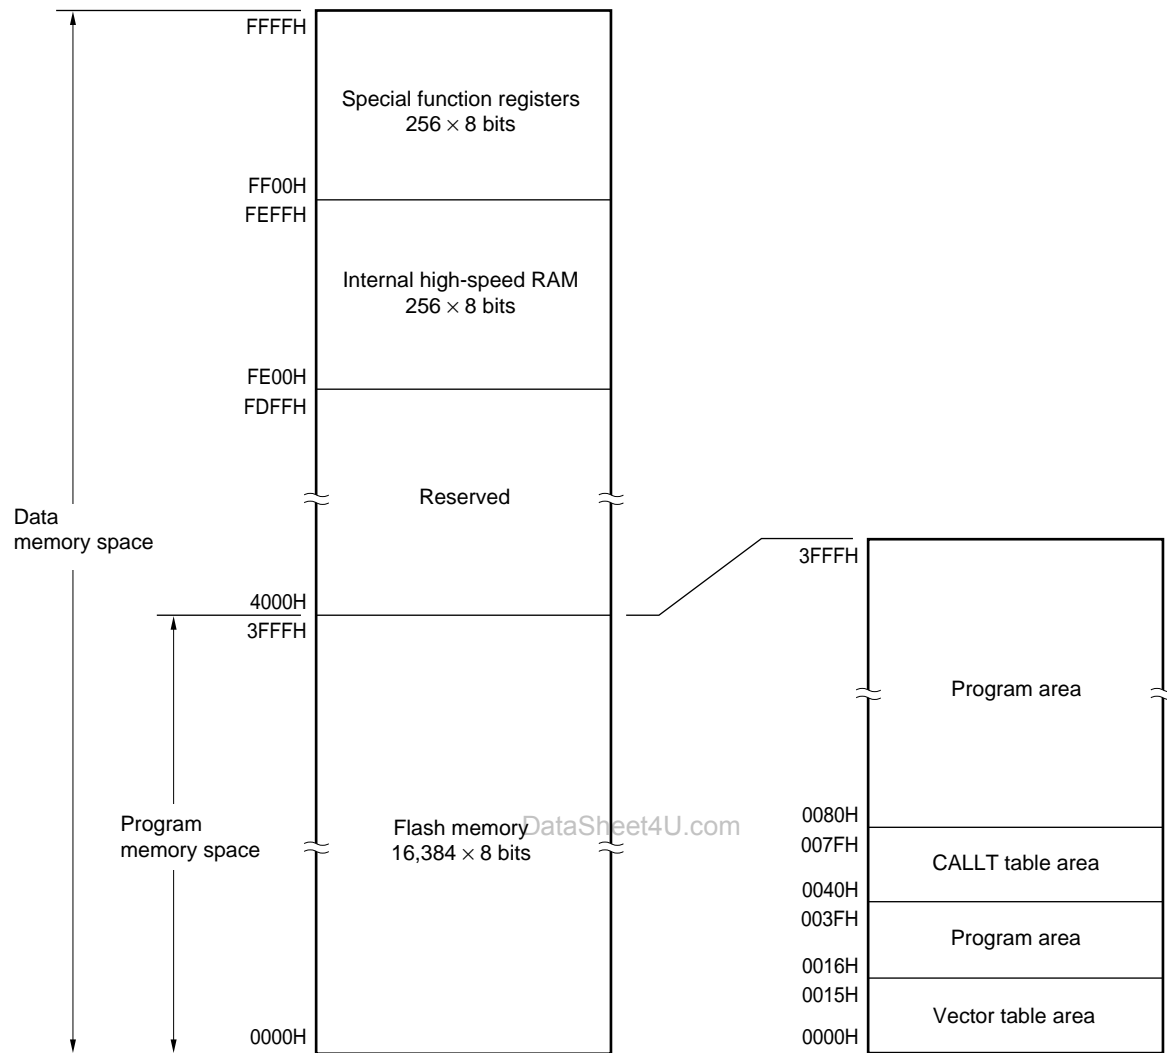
FFFFH

Special function registers
$256 \times 8$ bits

FF00H
FEFFH

Internal high-speed RAM
$256 \times 8$ bits

FE00H
FDFFH

Reserved

Data
memory space

4000H
3FFFH

Program
memory space

Flash memory
$16,384 \times 8$ bits

DataSheet4U.com

0000H

3FFFH

Program area

0080H
007FH

CALLT table area

0040H
003FH

Program area

0016H
0015H

Vector table area

0000H